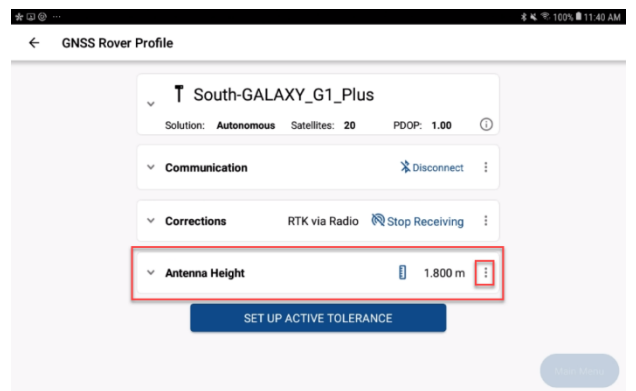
100% 11:40 AM

GNSS Rover Profile

South-GALAXY_G1_Plus

Solution: Autonomous Satellites: 20 PDOP: 1.00

Communication Disconnect

Corrections RTK via Radio Stop Receiving

Antenna Height 1.800 m

SET UP ACTIVE TOLERANCE

Main Menu